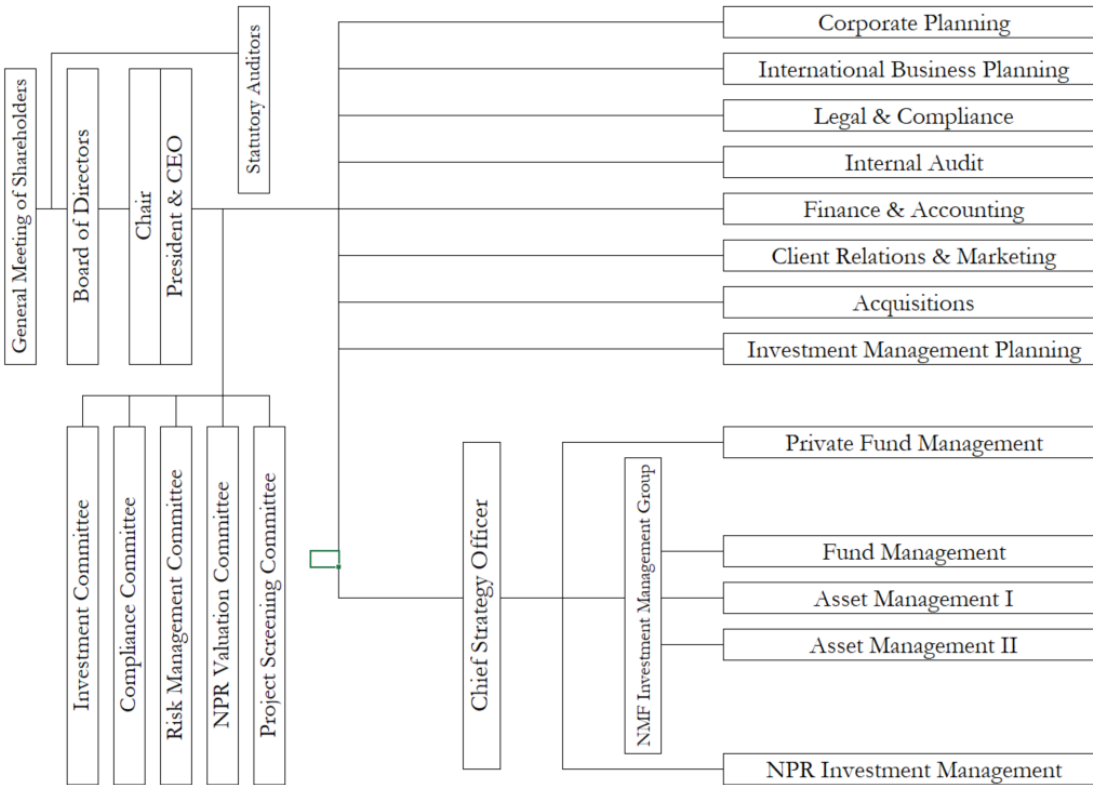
General Meeting of Shareholders

Board of Directors

Chair

President & CEO

Statutory Auditors

Corporate Planning

International Business Planning

Legal & Compliance

Internal Audit

Finance & Accounting

Client Relations & Marketing

Acquisitions

Investment Management Planning

Investment Committee

Compliance Committee

Risk Management Committee

NPR Valuation Committee

Project Screening Committee

Chief Strategy Officer

Private Fund Management

NMF Investment Management Group

Fund Management

Asset Management I

Asset Management II

NPR Investment Management